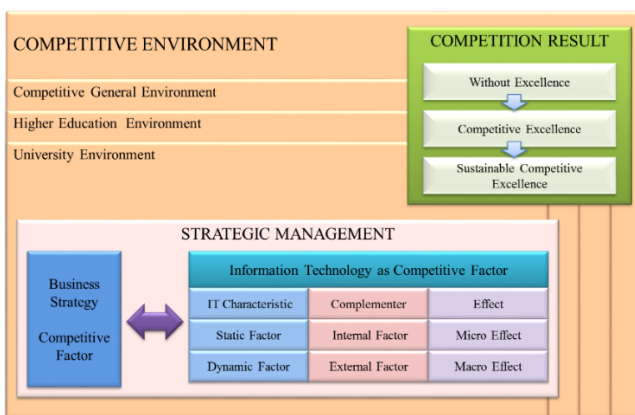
COMPETITIVE ENVIRONMENT

Competitive General Environment

Higher Education Environment

University Environment

COMPETITION RESULT

Without Excellence

Competitive Excellence

Sustainable Competitive Excellence

STRATEGIC MANAGEMENT

Business Strategy

Competitive Factor

Information Technology as Competitive Factor

| IT Characteristic | Complementer | Effect |
|---|---|---|
| Static Factor | Internal Factor | Micro Effect |
| Dynamic Factor | External Factor | Macro Effect |